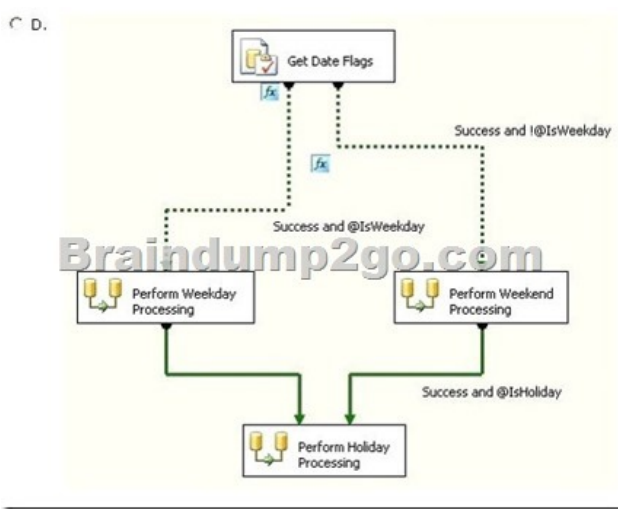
D.

Get Date Flags

$fx$

$fx$

Success and !@IsWeekday

Success and @IsWeekday

Braindump2go.com

Perform Weekday Processing

Perform Weekend Processing

Success and @IsHoliday

Perform Holiday Processing